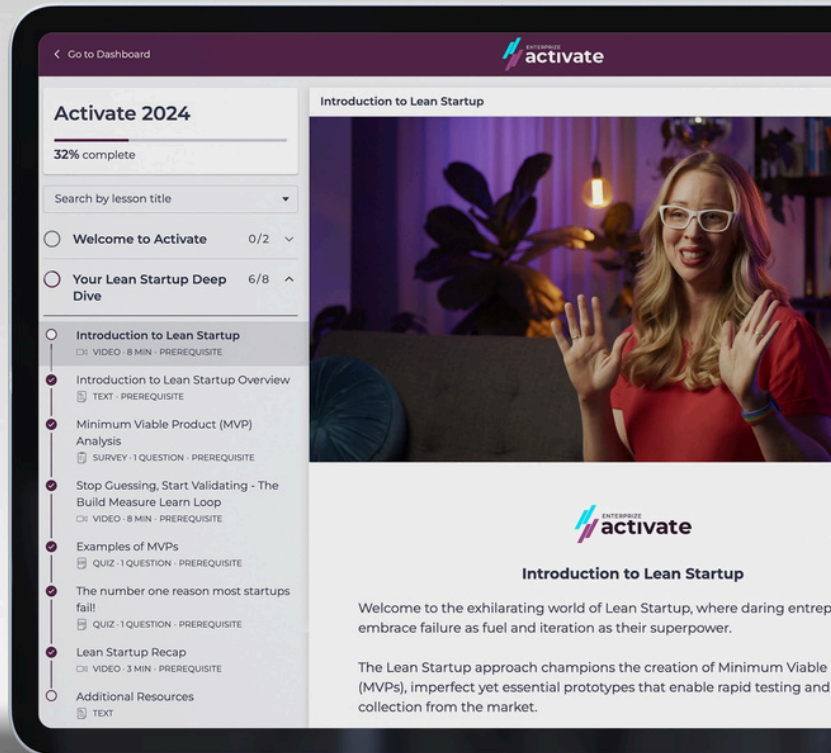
< Go to Dashboard

ENTERPRIZE activate

Activate 2024

32% complete

Search by lesson title

Welcome to Activate 0/2

Your Lean Startup Deep Dive 6/8

Introduction to Lean Startup
VIDEO · 8 MIN · PREREQUISITE

Introduction to Lean Startup Overview
TEXT · PREREQUISITE

Minimum Viable Product (MVP) Analysis
SURVEY · 1 QUESTION · PREREQUISITE

Stop Guessing, Start Validating - The Build Measure Learn Loop
VIDEO · 8 MIN · PREREQUISITE

Examples of MVPs
QUIZ · 1 QUESTION · PREREQUISITE

The number one reason most startups fail!
QUIZ · 1 QUESTION · PREREQUISITE

Lean Startup Recap
VIDEO · 3 MIN · PREREQUISITE

Additional Resources
TEXT

Introduction to Lean Startup

ENTERPRIZE activate

Introduction to Lean Startup

Welcome to the exhilarating world of Lean Startup, where daring entrep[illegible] embrace failure as fuel and iteration as their superpower.

The Lean Startup approach champions the creation of Minimum Viable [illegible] (MVPs), imperfect yet essential prototypes that enable rapid testing and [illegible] collection from the market.